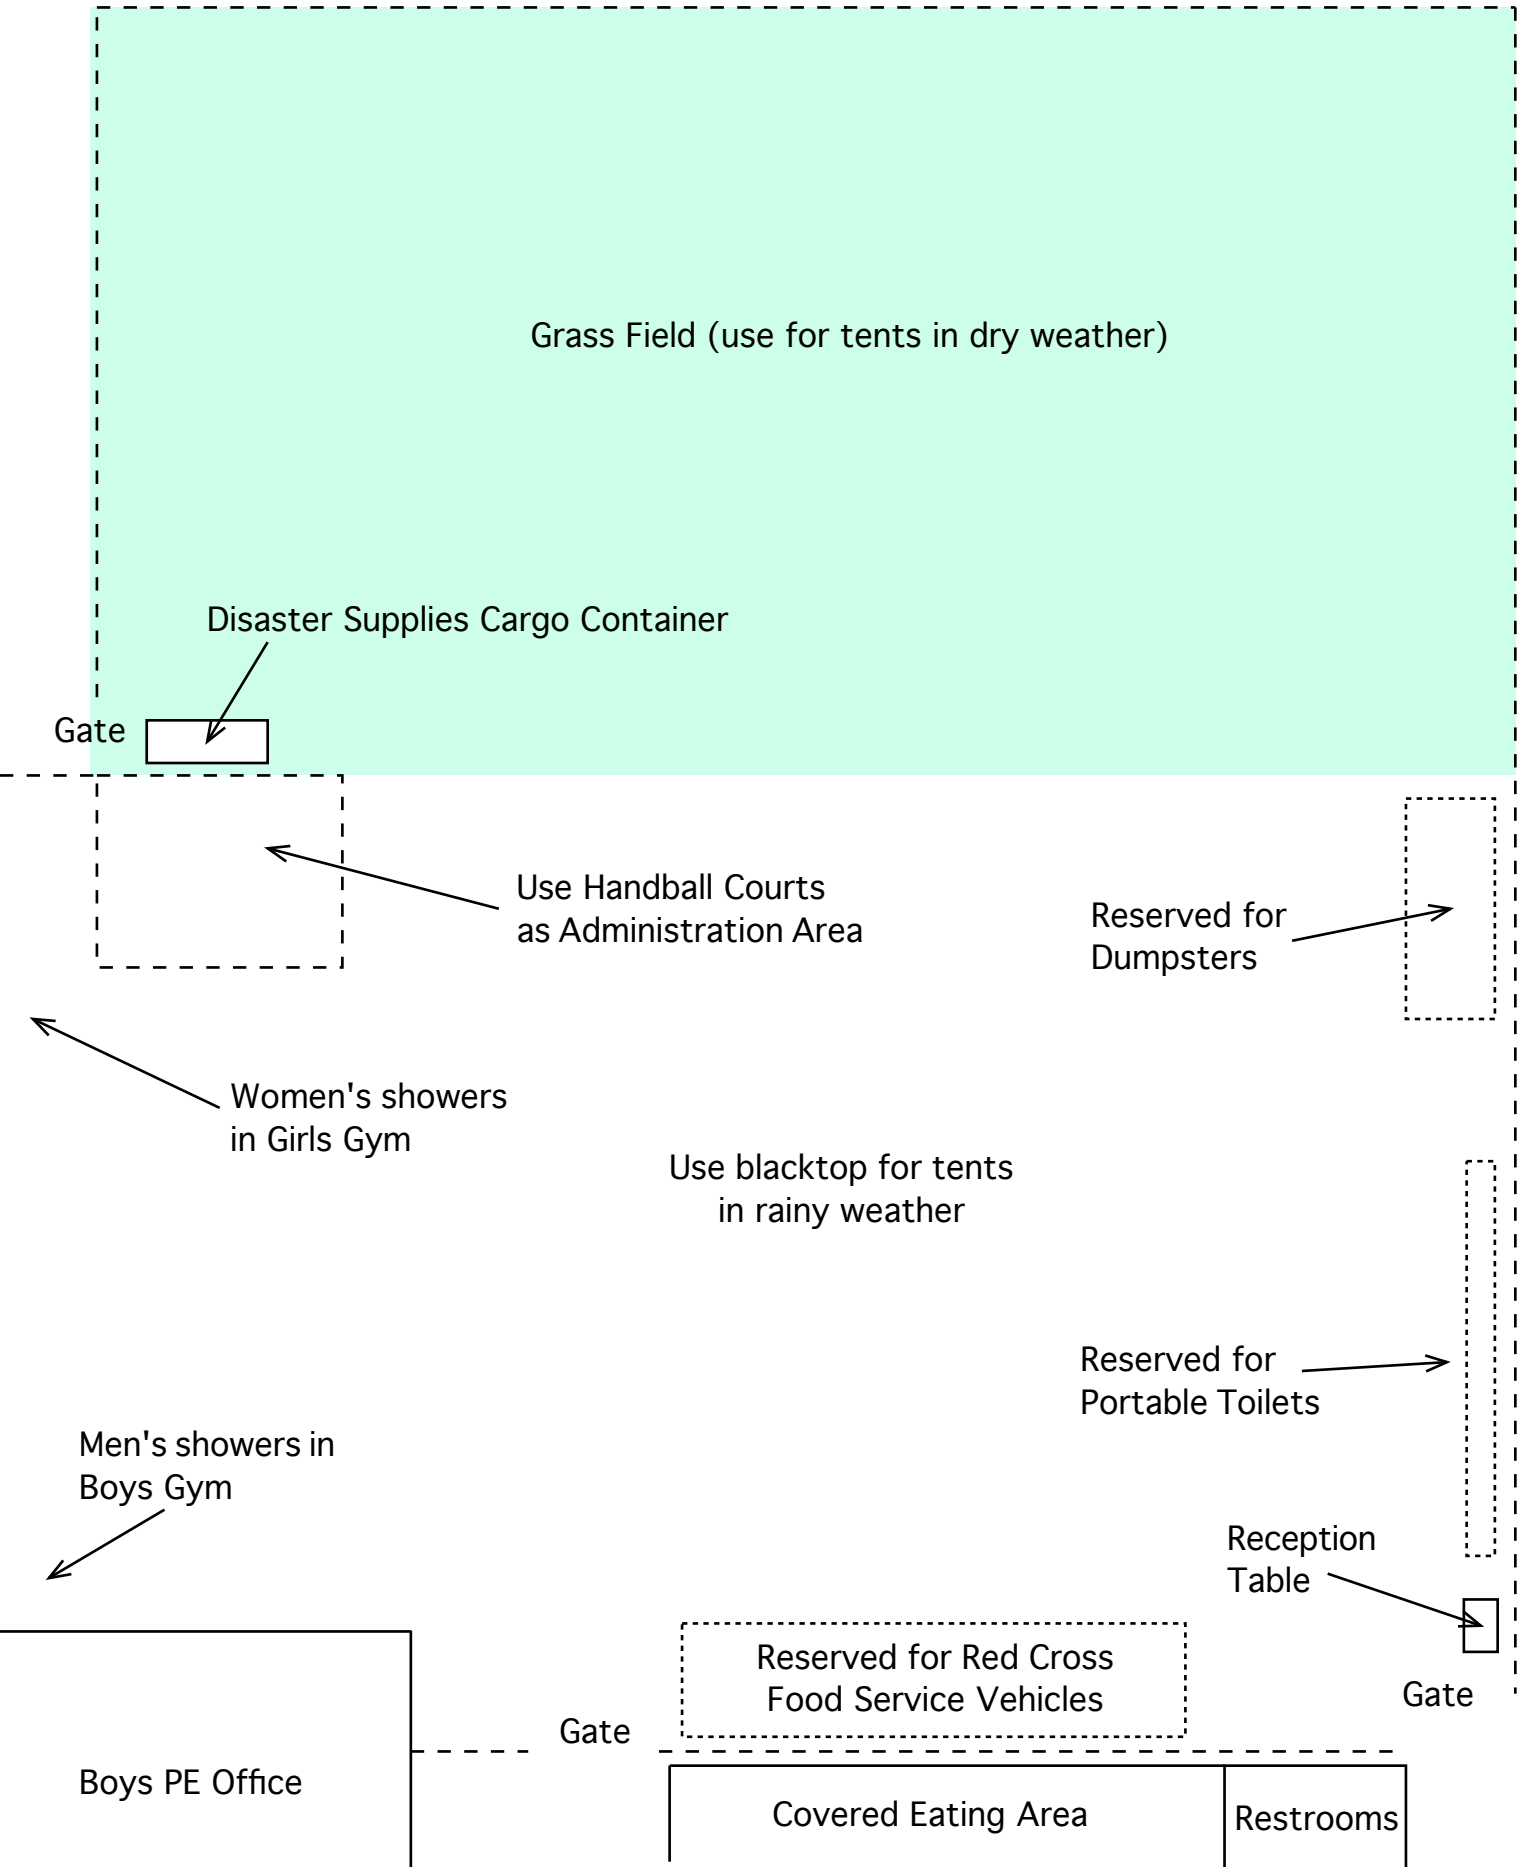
Grass Field (use for tents in dry weather)

Disaster Supplies Cargo Container

Gate

Use Handball Courts
as Administration Area

Reserved for
Dumpsters

Women's showers
in Girls Gym

Use blacktop for tents
in rainy weather

Reserved for
Portable Toilets

Men's showers in
Boys Gym

Reception
Table

Reserved for Red Cross
Food Service Vehicles

Gate

Gate

Boys PE Office

Covered Eating Area

Restrooms